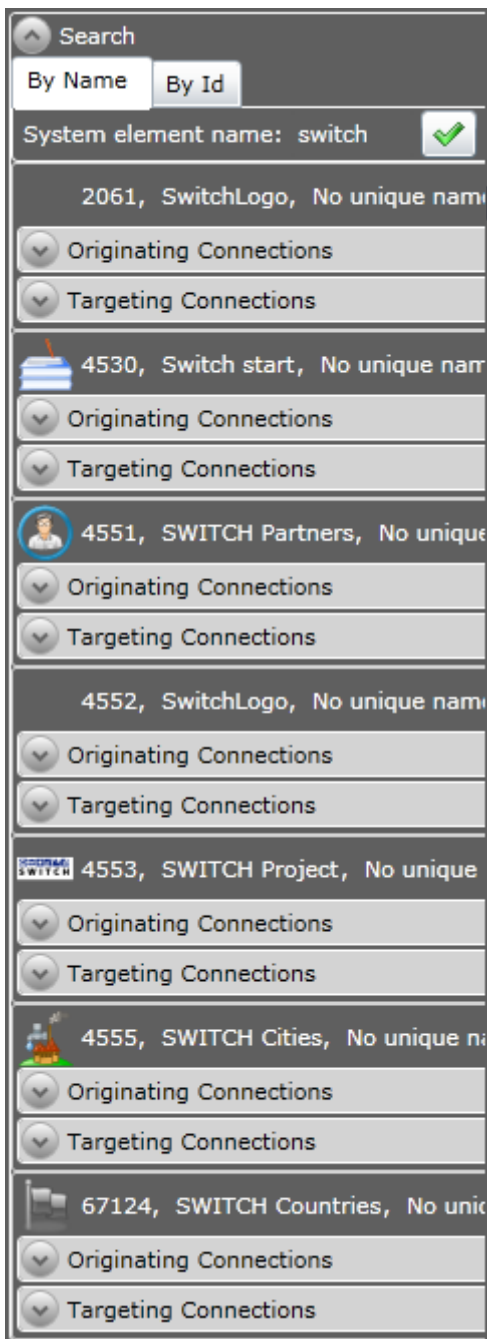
Search

By Name | By Id

System element name: switch

2061, SwitchLogo, No unique nam

Originating Connections

Targeting Connections

4530, Switch start, No unique nam

Originating Connections

Targeting Connections

4551, SWITCH Partners, No unique

Originating Connections

Targeting Connections

4552, SwitchLogo, No unique nam

Originating Connections

Targeting Connections

SWITCH 4553, SWITCH Project, No unique

Originating Connections

Targeting Connections

4555, SWITCH Cities, No unique na

Originating Connections

Targeting Connections

67124, SWITCH Countries, No uni

Originating Connections

Targeting Connections